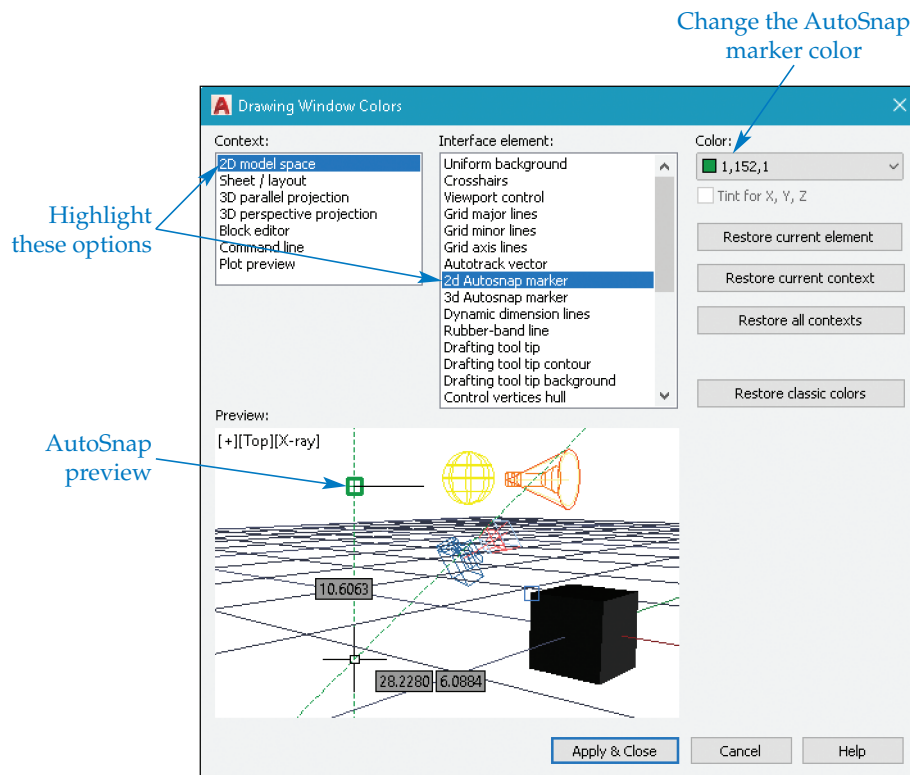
Change the AutoSnap marker color

Drawing Window Colors

Context:
2D model space
Sheet / layout
3D parallel projection
3D perspective projection
Block editor
Command line
Plot preview

Interface element:
Uniform background
Crosshairs
Viewport control
Grid major lines
Grid minor lines
Grid axis lines
Autotrack vector
2d Autosnap marker
3d Autosnap marker
Dynamic dimension lines
Rubber-band line
Drafting tool tip
Drafting tool tip contour
Drafting tool tip background
Control vertices hull

Color:
1,152,1
Tint for X, Y, Z
Restore current element
Restore current context
Restore all contexts
Restore classic colors

Highlight these options

Preview:
[+][Top][X-ray]

AutoSnap preview

10.6063
28.2280
6.0884

Apply & Close
Cancel
Help